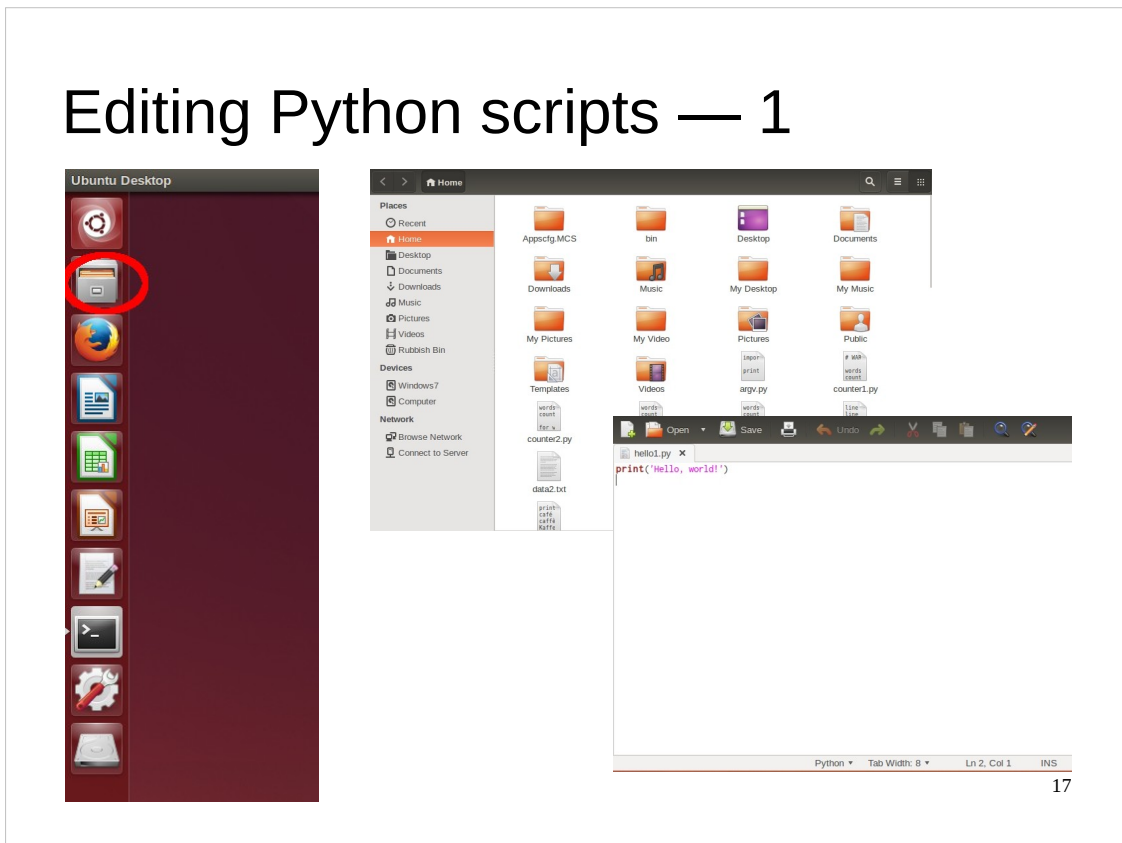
Editing Python scripts — 1

Ubuntu Desktop

Home

Places
Recent
Home
Desktop
Documents
Downloads
Music
Pictures
Videos
Rubbish Bin
Devices
Windows7
Computer
Network
Browse Network
Connect to Server

Appscfg.MCS
bin
Desktop
Documents
Downloads
Music
My Desktop
My Music
My Pictures
My Video
Pictures
Public
Templates
Videos
argv.py
counter1.py
counter2.py
data2.txt

Open
Save
Undo

hello1.py
print('Hello, world!')

Python
Tab Width: 8
Ln 2, Col 1
INS

17